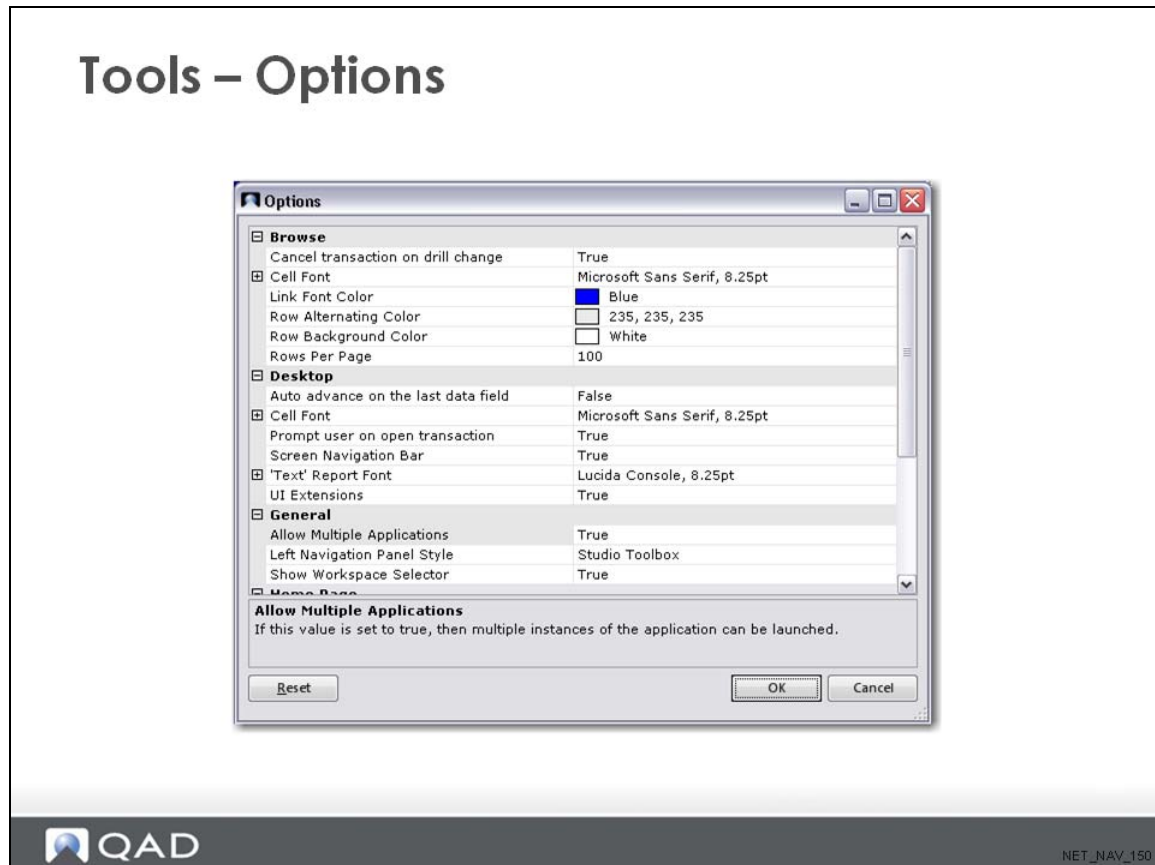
Tools – Options

Options

| | |
|---|---|
| ⊟ Browse | |
| Cancel transaction on drill change | True |
| ⊞ Cell Font | Microsoft Sans Serif, 8.25pt |
| Link Font Color | Blue |
| Row Alternating Color | 235, 235, 235 |
| Row Background Color | White |
| Rows Per Page | 100 |
| ⊟ Desktop | |
| Auto advance on the last data field | False |
| ⊞ Cell Font | Microsoft Sans Serif, 8.25pt |
| Prompt user on open transaction | True |
| Screen Navigation Bar | True |
| ⊞ 'Text' Report Font | Lucida Console, 8.25pt |
| UI Extensions | True |
| ⊟ General | |
| Allow Multiple Applications | True |
| Left Navigation Panel Style | Studio Toolbox |
| Show Workspace Selector | True |
| ⊟ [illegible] | |

Allow Multiple Applications
If this value is set to true, then multiple instances of the application can be launched.

Reset
OK
Cancel

QAD

NET_NAV_150